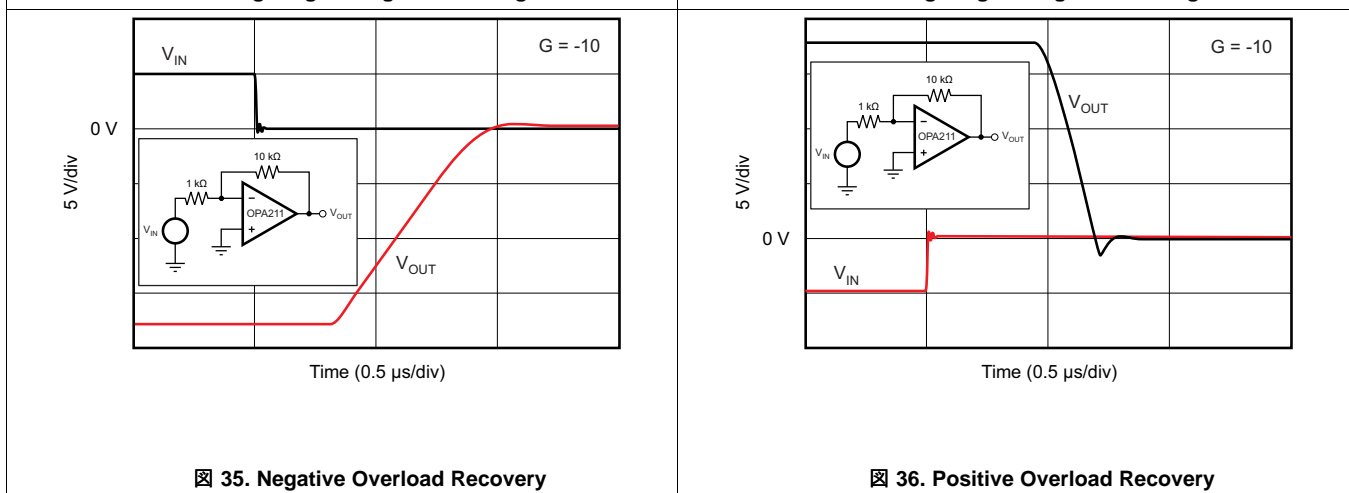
$V_{IN}$

G = -10

0 V

5 V/div

10 kΩ

1 kΩ

OPA211

$V_{IN}$

$V_{OUT}$

$V_{OUT}$

Time (0.5 μs/div)

図 35. Negative Overload Recovery

G = -10

10 kΩ

1 kΩ

OPA211

$V_{IN}$

$V_{OUT}$

$V_{OUT}$

5 V/div

0 V

$V_{IN}$

Time (0.5 μs/div)

図 36. Positive Overload Recovery